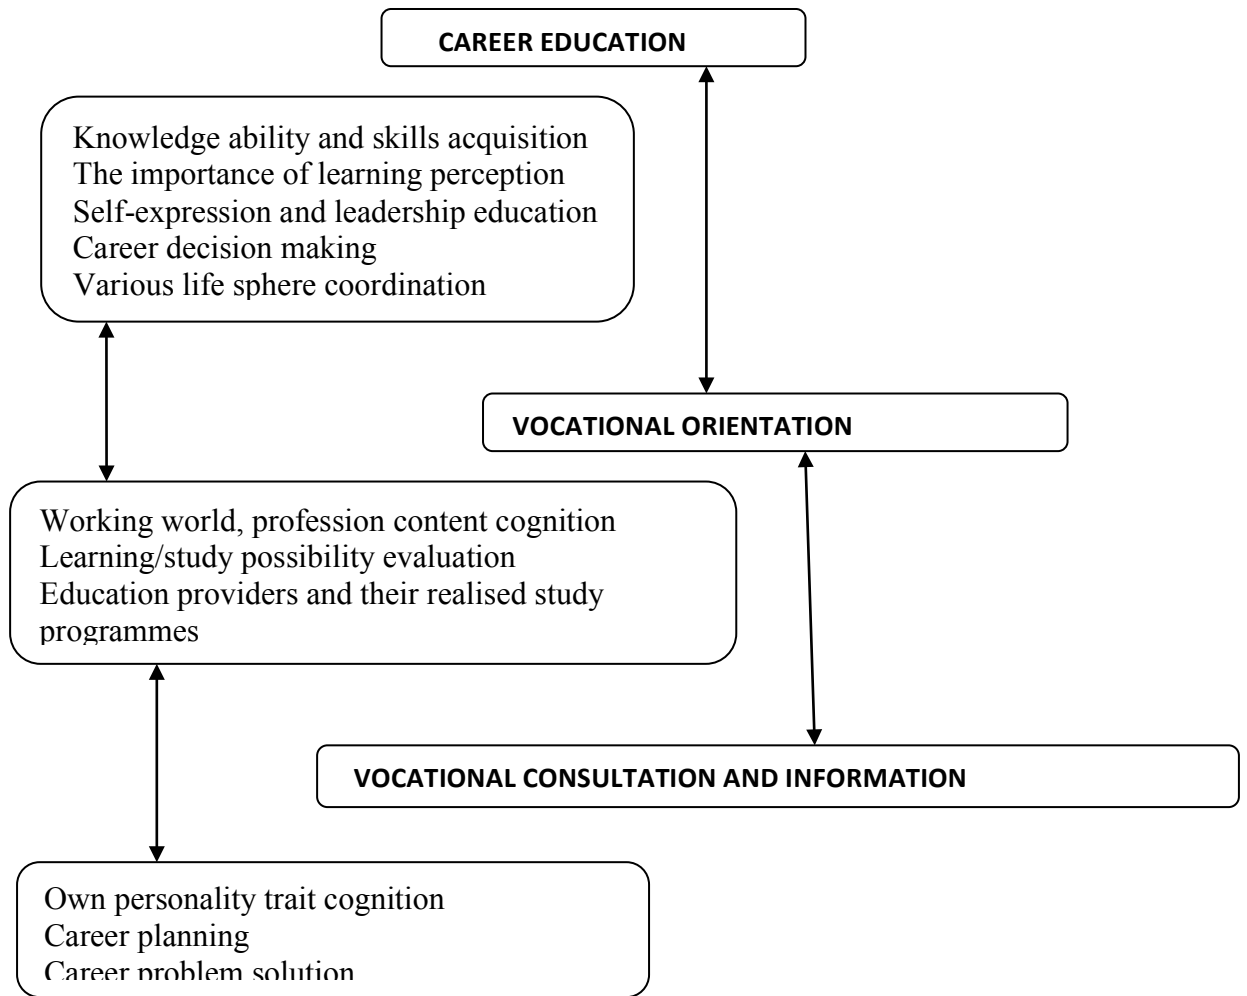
CAREER EDUCATION

Knowledge ability and skills acquisition
The importance of learning perception
Self-expression and leadership education
Career decision making
Various life sphere coordination

VOCATIONAL ORIENTATION

Working world, profession content cognition
Learning/study possibility evaluation
Education providers and their realised study programmes

VOCATIONAL CONSULTATION AND INFORMATION

Own personality trait cognition
Career planning
Career problem solution